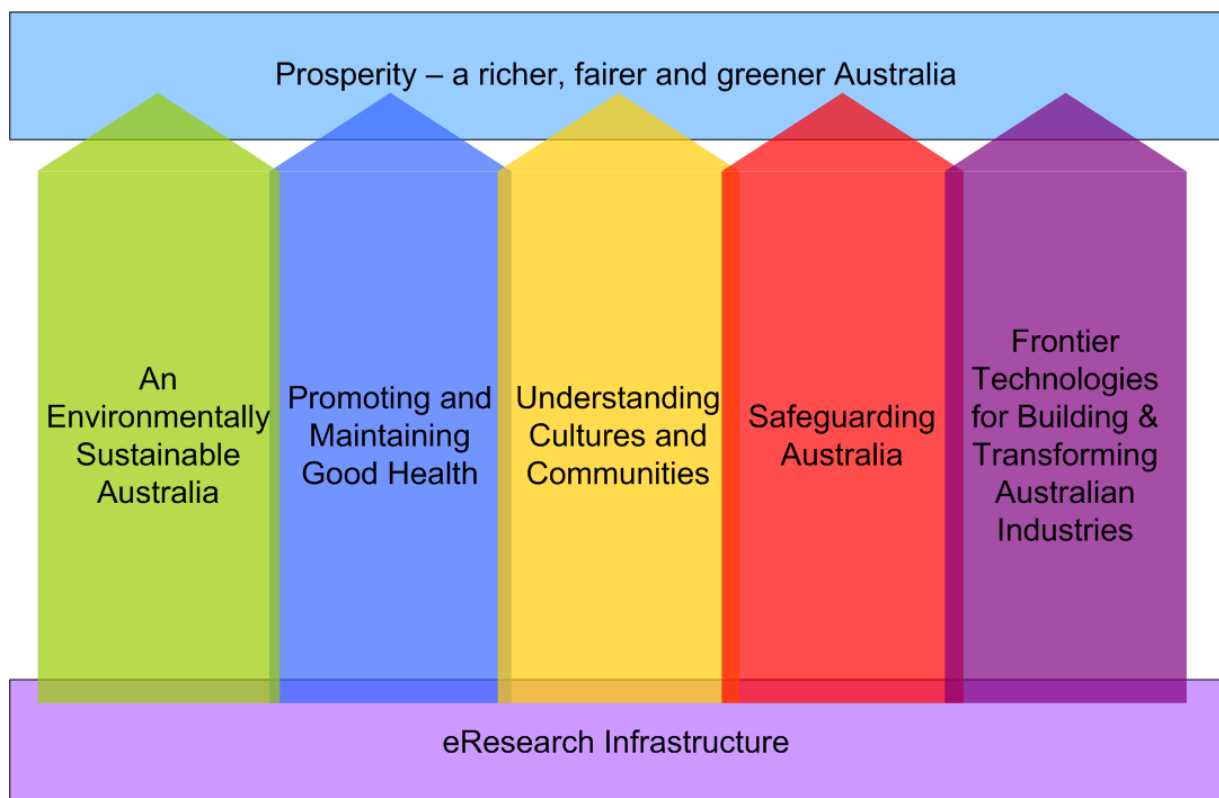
Prosperity – a richer, fairer and greener Australia

An Environmentally Sustainable Australia

Promoting and Maintaining Good Health

Understanding Cultures and Communities

Safeguarding Australia

Frontier Technologies for Building & Transforming Australian Industries

eResearch Infrastructure